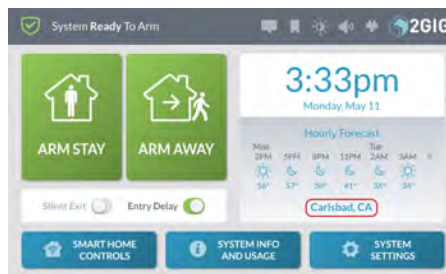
System Ready To Arm

2GIG

ARM STAY

ARM AWAY

3:33pm
Monday, May 11

Hourly Forecast

| Mon 2PM | 5PM | 8PM | 11PM | Tue 2AM | 5AM |
|---|---|---|---|---|---|
| 56° | 57° | 50° | 41° | 38° | 34° |

Carlsbad, CA

Silent Exit

Entry Delay

SMART HOME CONTROLS

SYSTEM INFO AND USAGE

SYSTEM SETTINGS